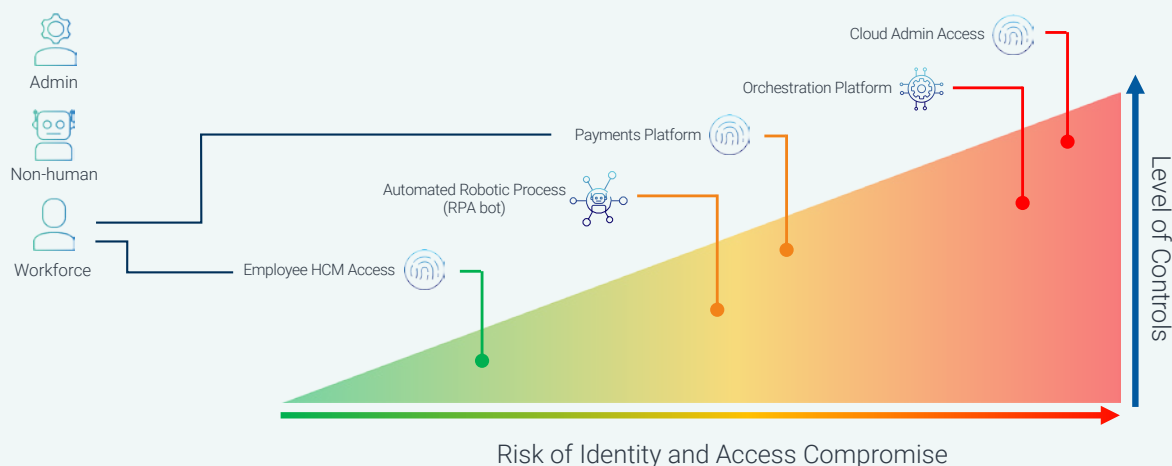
Admin

Non-human

Workforce

Cloud Admin Access

Orchestration Platform

Payments Platform

Automated Robotic Process (RPA bot)

Employee HCM Access

Level of Controls

Risk of Identity and Access Compromise